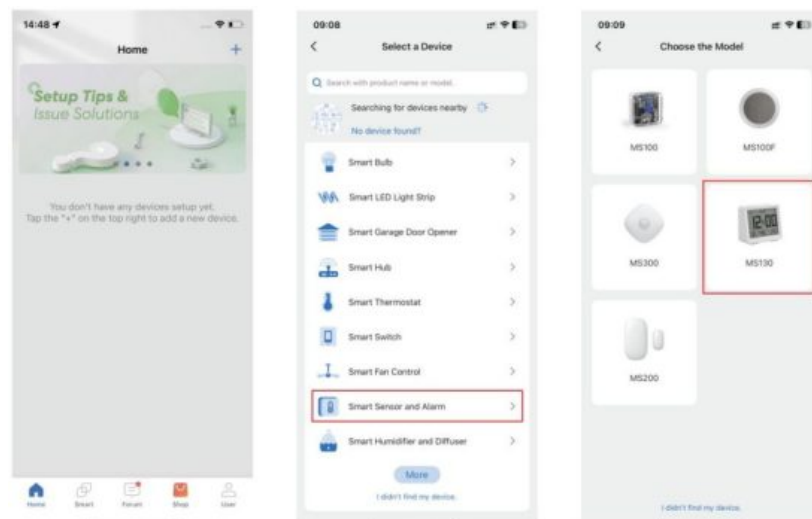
14:48

Home

+

Setup Tips & Issue Solutions

You don't have any devices setup yet. Tap the "+" on the top right to add a new device.

Home Smart Forum Shop User

09:08

<

Select a Device

Search with product name or model

Searching for devices nearby

No device found?

Smart Bulb

Smart LED Light Strip

Smart Garage Door Opener

Smart Hub

Smart Thermostat

Smart Switch

Smart Fan Control

Smart Sensor and Alarm

Smart Humidifier and Diffuser

More

I didn't find my device.

09:09

<

Choose the Model

MS100

MS100F

MS300

12:00

MS130

MS200

I didn't find my device.